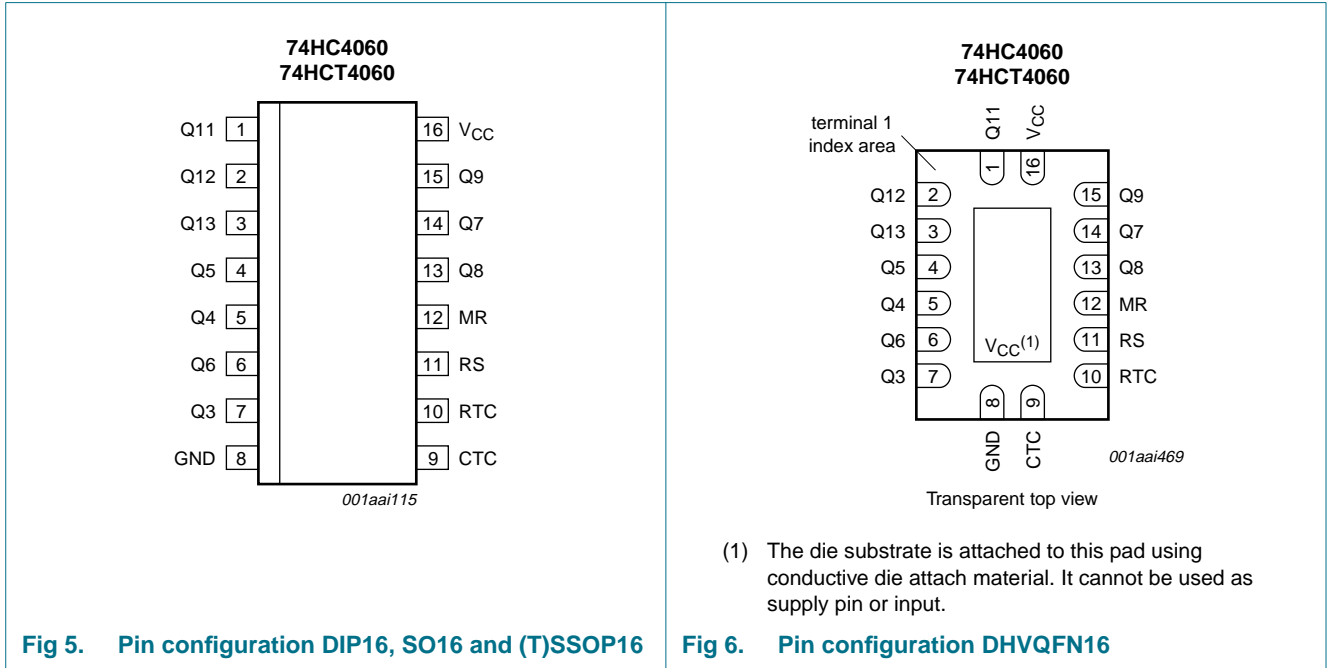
74HC4060
74HCT4060

Q11 1
Q12 2
Q13 3
Q5 4
Q4 5
Q6 6
Q3 7
GND 8

16 $V_{CC}$
15 Q9
14 Q7
13 Q8
12 MR
11 RS
10 RTC
9 CTC

001aai115

Fig 5. Pin configuration DIP16, SO16 and (T)SSOP16

74HC4060
74HCT4060

terminal 1 index area

Q11 $V_{CC}$
1 16

Q12 2
Q13 3
Q5 4
Q4 5
Q6 6
Q3 7

15 Q9
14 Q7
13 Q8
12 MR
11 RS
10 RTC

$V_{CC}$(1)

8 9
GND CTC

001aai469

Transparent top view

(1) The die substrate is attached to this pad using conductive die attach material. It cannot be used as supply pin or input.

Fig 6. Pin configuration DHVQFN16